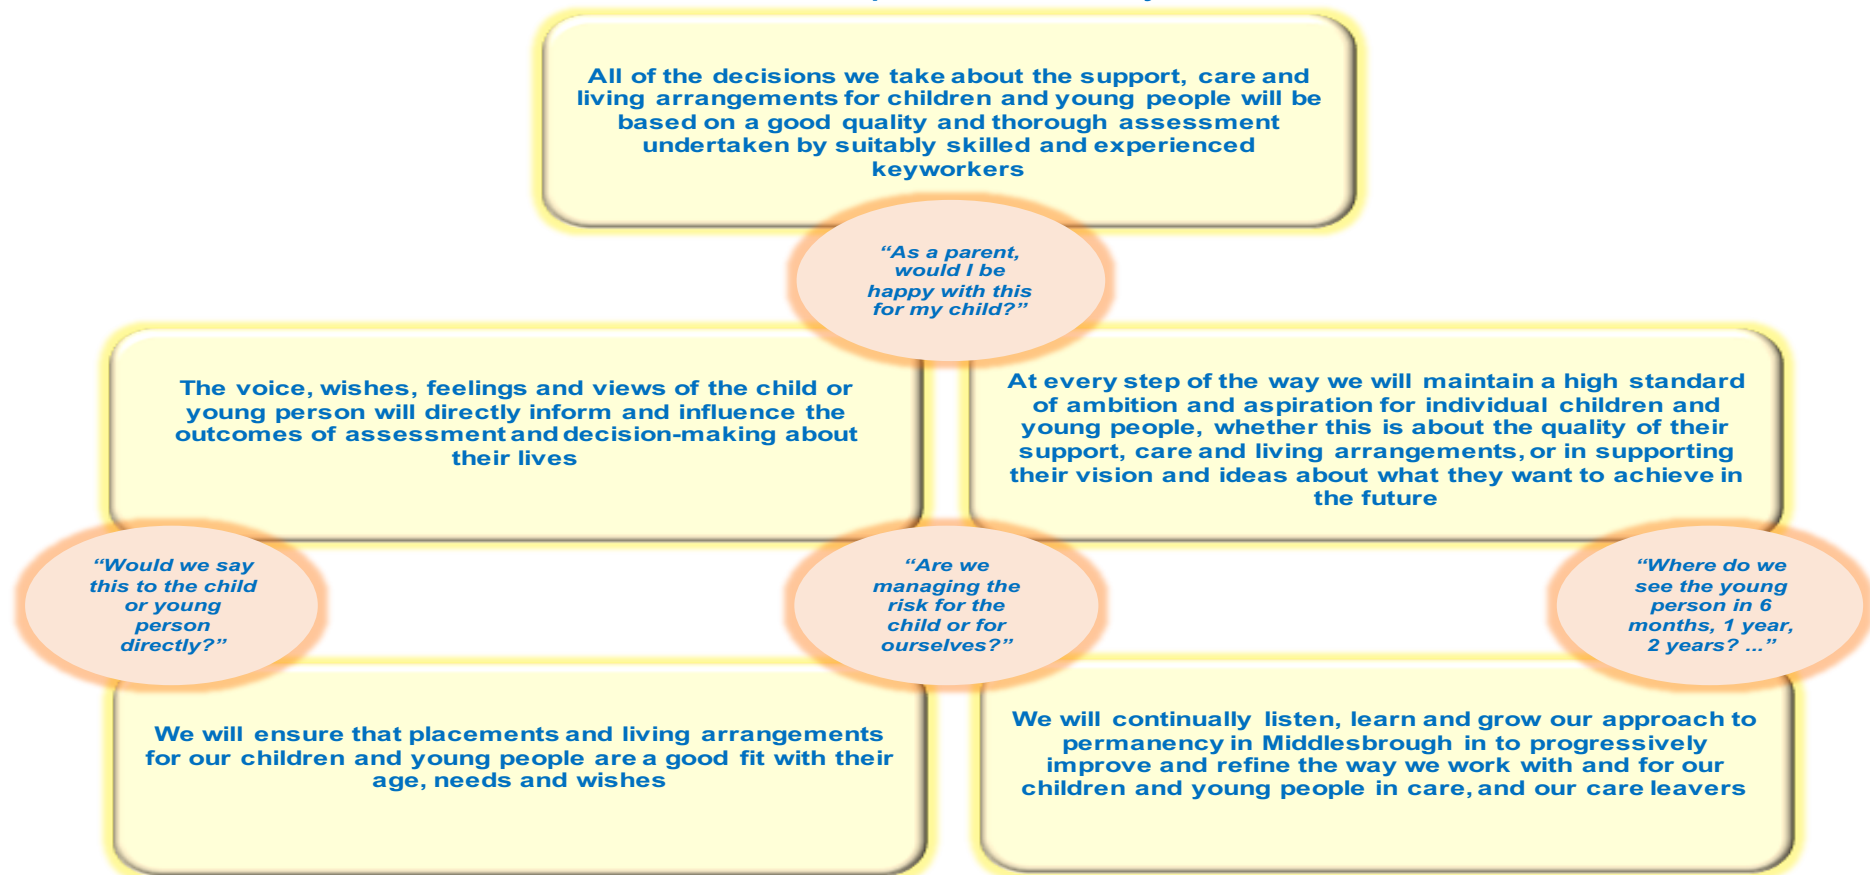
All of the decisions we take about the support, care and living arrangements for children and young people will be based on a good quality and thorough assessment undertaken by suitably skilled and experienced keyworkers

“As a parent, would I be happy with this for my child?”

The voice, wishes, feelings and views of the child or young person will directly inform and influence the outcomes of assessment and decision-making about their lives

At every step of the way we will maintain a high standard of ambition and aspiration for individual children and young people, whether this is about the quality of their support, care and living arrangements, or in supporting their vision and ideas about what they want to achieve in the future

“Would we say this to the child or young person directly?”

“Are we managing the risk for the child or for ourselves?”

“Where do we see the young person in 6 months, 1 year, 2 years? ...”

We will ensure that placements and living arrangements for our children and young people are a good fit with their age, needs and wishes

We will continually listen, learn and grow our approach to permanency in Middlesbrough in to progressively improve and refine the way we work with and for our children and young people in care, and our care leavers